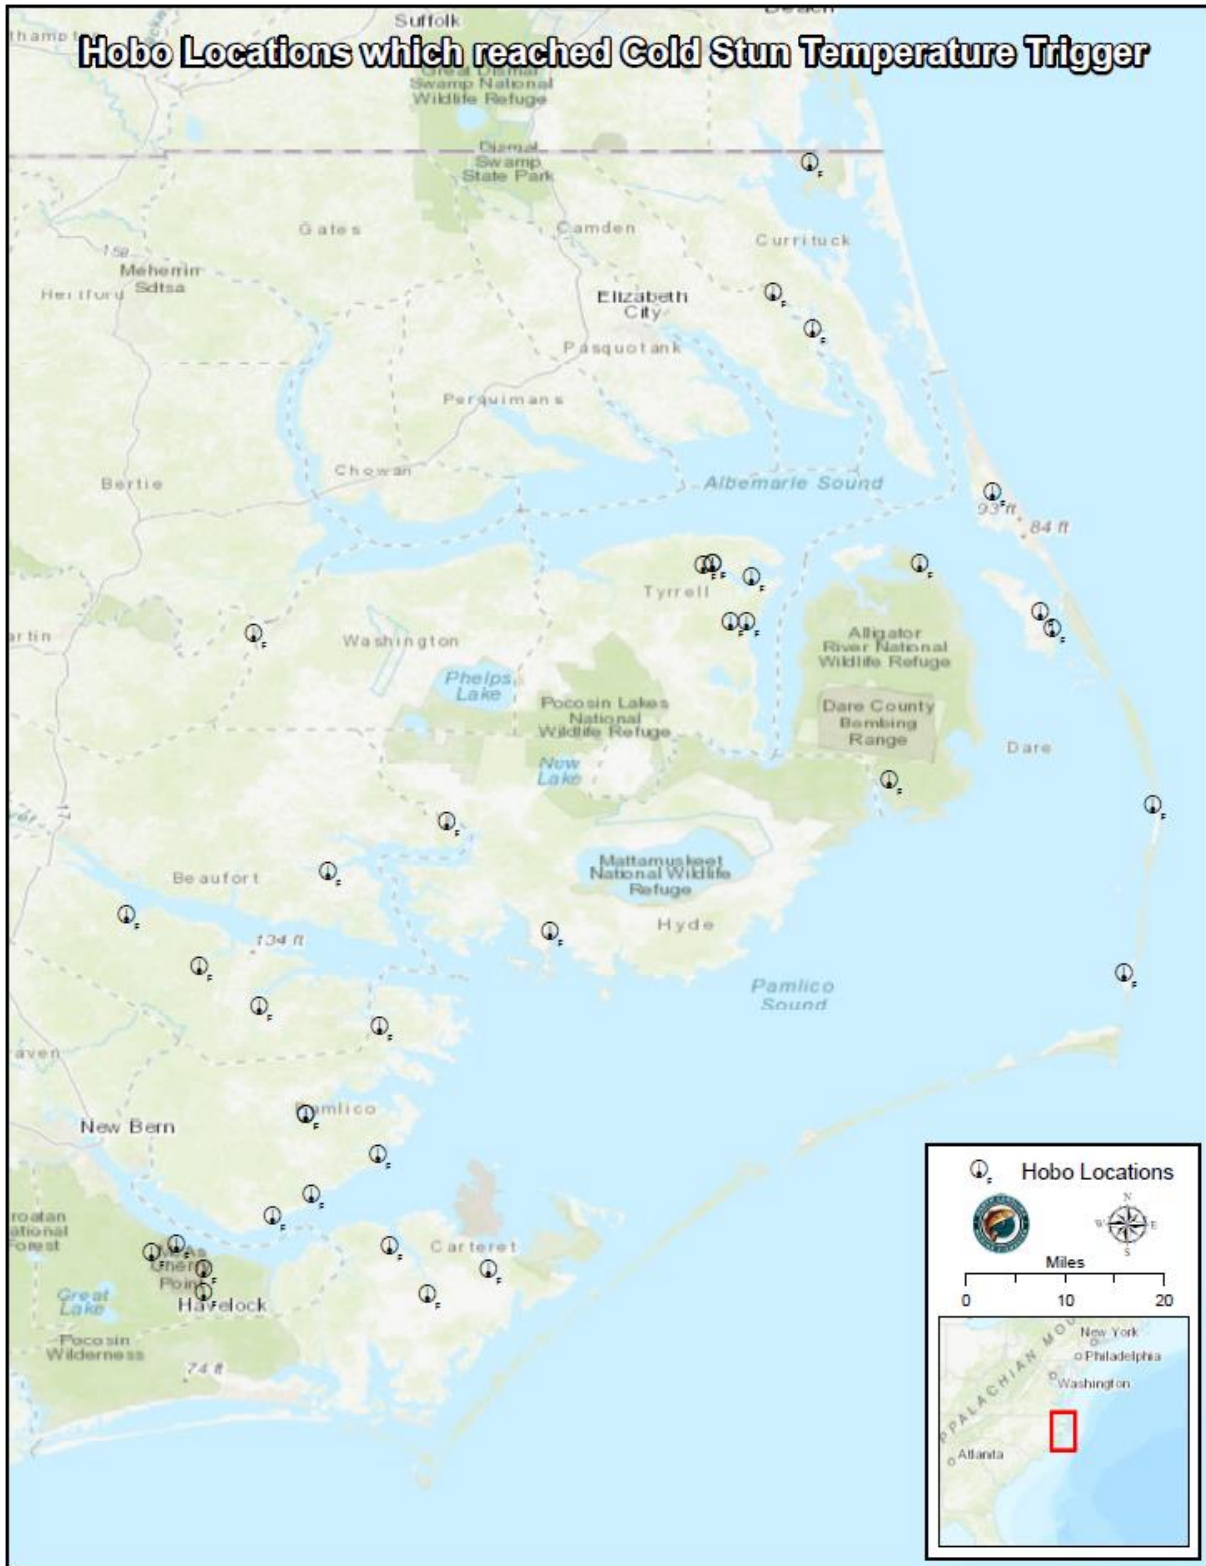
Hobo Locations which reached Cold Stun Temperature Trigger

Suffolk
Great Dismal Swamp National Wildlife Refuge
Dismal Swamp State Park
Gates
Camden
Currituck
Meherrin Sdtsa
Hertford
Elizabeth City
Pasquotank
Perquimans
Chowan
Bertie
Albemarle Sound
93 ft
84 ft
Tyrrell
Washington
Alligator River National Wildlife Refuge
Phelps Lake
Pocosin Lakes National Wildlife Refuge
Dare County Bombing Range
Dare
New Lake
Beaufort
Mattamuskeet National Wildlife Refuge
Hyde
134 ft
Pamlico Sound
Pamlico
New Bern
Carteret
Cherry Point
Havelock
Great Lake
Pocosin Wilderness
74 ft

Hobo Locations
N
W
E
S
Miles
0
10
20
New York
Philadelphia
Washington
APPALACHIAN MO
Atlanta